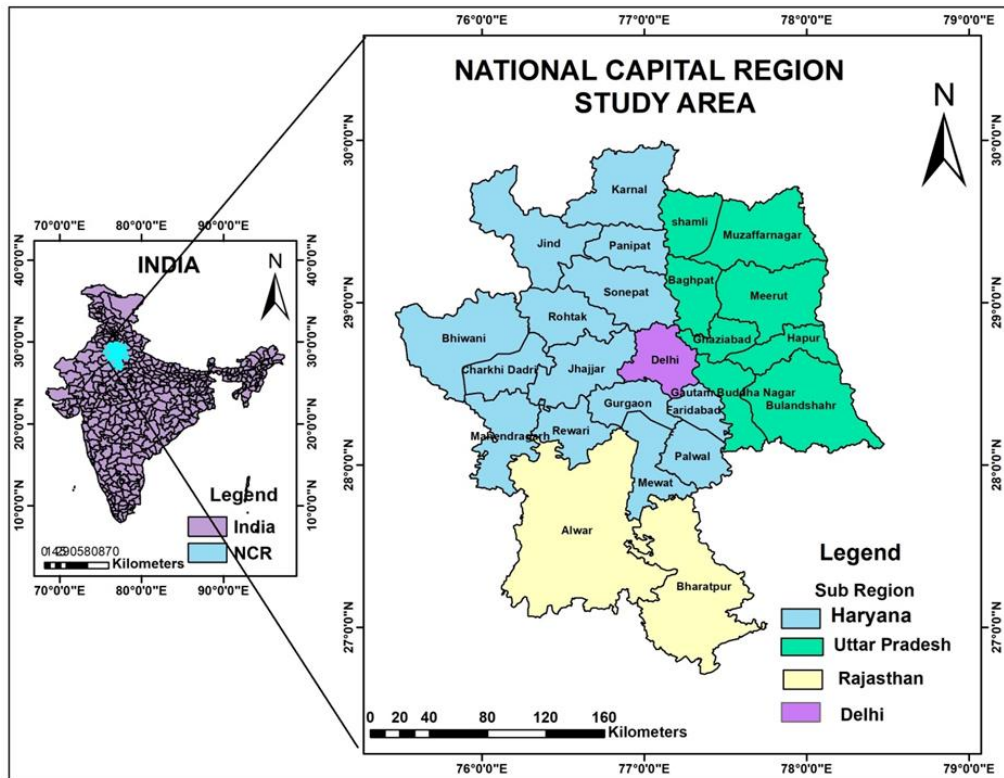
76°0'0"E 77°0'0"E 78°0'0"E 79°0'0"E

NATIONAL CAPITAL REGION
STUDY AREA

N

30°0'0"N 29°0'0"N 28°0'0"N 27°0'0"N

70°0'0"E 80°0'0"E 90°0'0"E

INDIA

N

40°0'0"N 30°0'0"N 20°0'0"N 10°0'0"N

Legend
India
NCR

0 425 850 1,700 Kilometers

70°0'0"E 80°0'0"E 90°0'0"E

Karnal
shamli
Muzaffarnagar
Jind
Panipat
Baghpat
Meerut
Sonepat
Rohtak
Bhiwani
Delhi
Ghaziabad
Hapur
Charkhi Dadri
Jhajjar
Gautam Buddha Nagar
Faridabad
Bulandshahr
Gurgaon
Mahendragarh
Rewari
Palwal
Mewat
Alwar
Bharatpur

Legend
Sub Region
Haryana
Uttar Pradesh
Rajasthan
Delhi

0 20 40 80 120 160 Kilometers

76°0'0"E 77°0'0"E 78°0'0"E 79°0'0"E